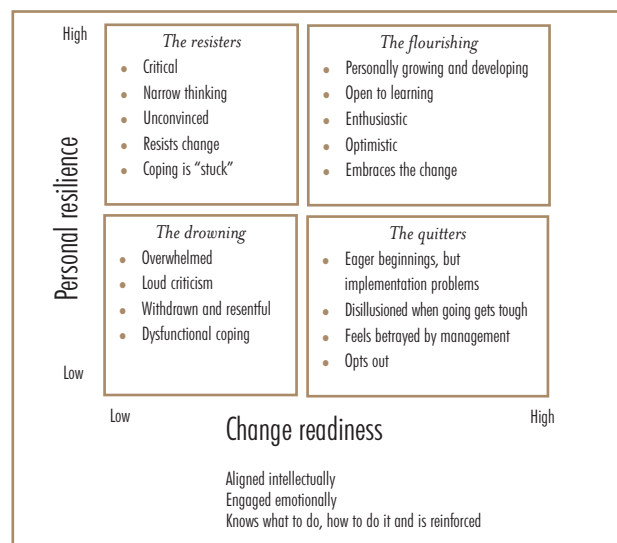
High

The resisters
- Critical
- Narrow thinking
- Unconvinced
- Resists change
- Coping is "stuck"

The flourishing
- Personally growing and developing
- Open to learning
- Enthusiastic
- Optimistic
- Embraces the change

Personal resilience

The drowning
- Overwhelmed
- Loud criticism
- Withdrawn and resentful
- Dysfunctional coping

The quitters
- Eager beginnings, but implementation problems
- Disillusioned when going gets tough
- Feels betrayed by management
- Opts out

Low

Low

Change readiness

High

Aligned intellectually
Engaged emotionally
Knows what to do, how to do it and is reinforced